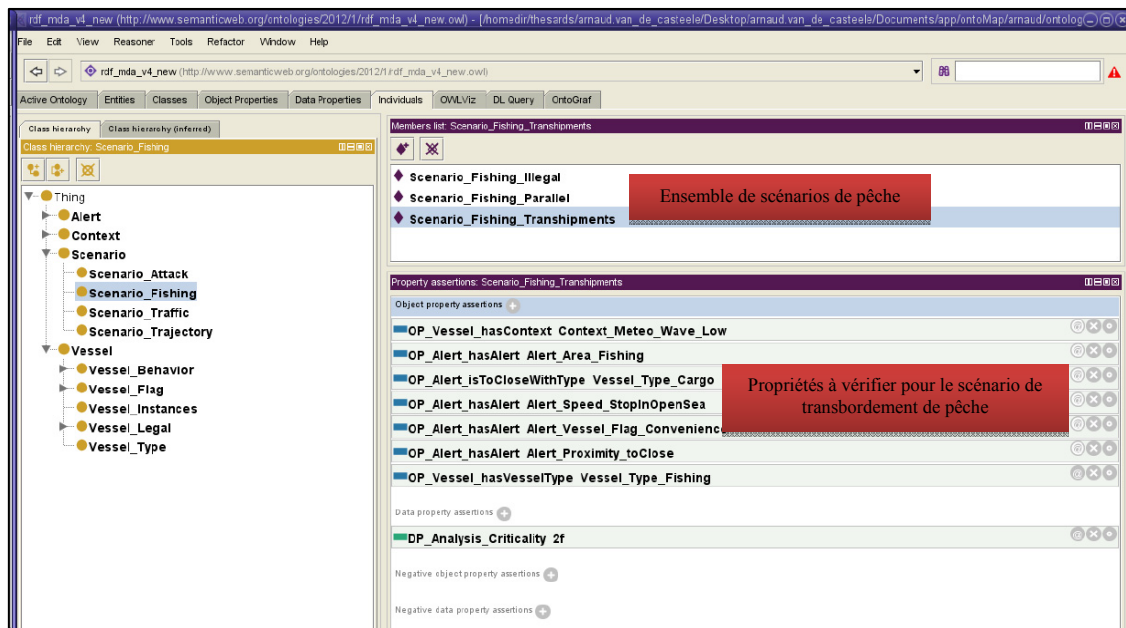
rdf_mda_v4_new (http://www.semanticweb.org/ontologies/2012/1/rdf_mda_v4_new.owl) - [/homedir/thesards/arnaud.van_de_casteele/Desktop/arnaud.van_de_casteele/Documents/app/ontoMap/arnaud/ontolog

File Edit View Reasoner Tools Refactor Window Help

rdf_mda_v4_new (http://www.semanticweb.org/ontologies/2012/1/rdf_mda_v4_new.owl)

Active Ontology | Entities | Classes | Object Properties | Data Properties | Individuals | OWLViz | DL Query | OntoGraf

Class hierarchy | Class hierarchy (inferred)

Class hierarchy: Scenario_Fishing

Thing
Alert
Context
Scenario
Scenario_Attack
Scenario_Fishing
Scenario_Traffic
Scenario_Trajectory
Vessel
Vessel_Behavior
Vessel_Flag
Vessel_Instances
Vessel_Legal
Vessel_Type

Members list: Scenario_Fishing_Transhipments

Scenario_Fishing_Illegal
Scenario_Fishing_Parallel
Scenario_Fishing_Transhipments

Ensemble de scénarios de pêche

Property assertions: Scenario_Fishing_Transhipments

Object property assertions

OP_Vessel_hasContext Context_Meteo_Wave_Low
OP_Alert_hasAlert Alert_Area_Fishing
OP_Alert_isToCloseWithType Vessel_Type_Cargo
OP_Alert_hasAlert Alert_Speed_StopInOpenSea
OP_Alert_hasAlert Alert_Vessel_Flag_Convenience
OP_Alert_hasAlert Alert_Proximity_toClose
OP_Vessel_hasVesselType Vessel_Type_Fishing

Propriétés à vérifier pour le scénario de transbordement de pêche

Data property assertions

DP_Analysis_Criticality 2f

Negative object property assertions

Negative data property assertions